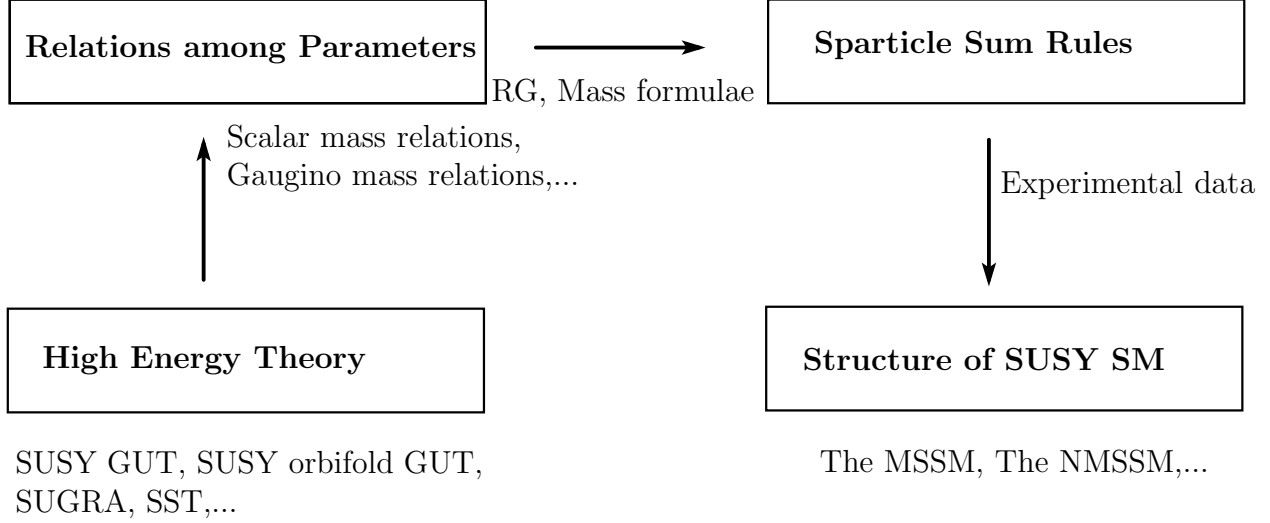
Relations among Parameters

RG, Mass formulae

Sparticle Sum Rules

Scalar mass relations, Gaugino mass relations,...

Experimental data

High Energy Theory

Structure of SUSY SM

SUSY GUT, SUSY orbifold GUT, SUGRA, SST,...

The MSSM, The NMSSM,...